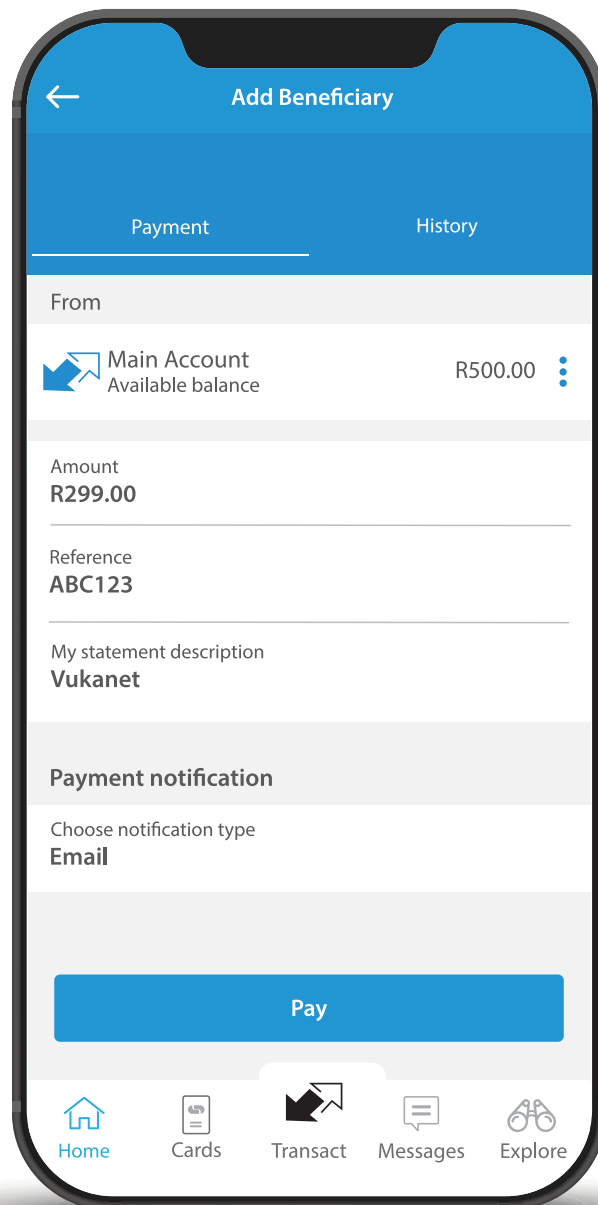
Add Beneficiary

Payment

History

From

Main Account
Available balance

R500.00

Amount
R299.00

Reference
ABC123

My statement description
Vukanet

Payment notification

Choose notification type
Email

Pay

Home

Cards

Transact

Messages

Explore